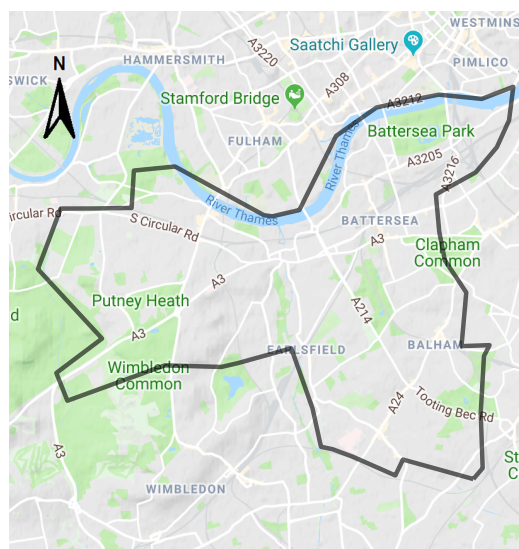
WESTMINS
SWICK
HAMMERSMITH
A3220
Saatchi Gallery
PIMLICO
N
Stamford Bridge
A308
A3212
FULHAM
Battersea Park
River Thames
A3205
A3216
ircular Rd
S Circular Rd
River Thames
BATTERSEA
A3
Clapham Common
A3
d
Putney Heath
A214
A3
EARLSFIELD
BALHAM
Wimbledon Common
A24
Tooting Bec Rd
A3
St
C
WIMBLEDON